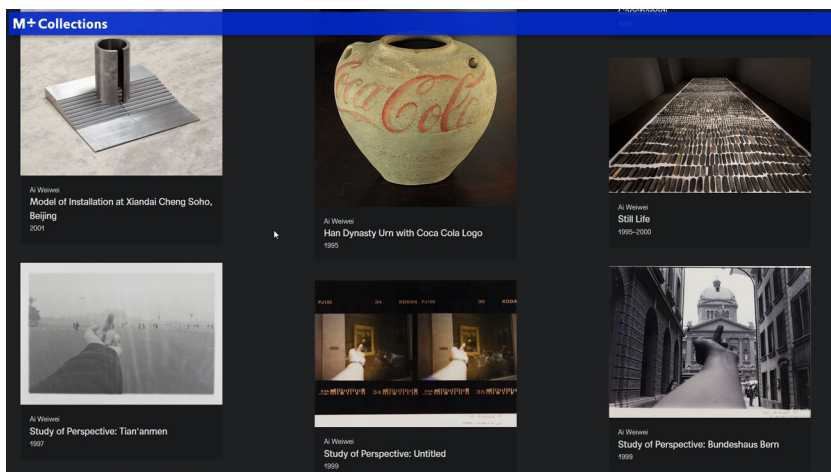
M+ Collections

Ai Weiwei
Model of Installation at Xiandai Cheng Soho, Beijing
2001

Coca-Cola

Ai Weiwei
Han Dynasty Urn with Coca Cola Logo
1995

Ai Weiwei
Still Life
1995–2000

Ai Weiwei
Study of Perspective: Tian'anmen
1997

PJ100 34 KODAK PJ100 35 KODAK

Ai Weiwei
Study of Perspective: Untitled
1999

Ai Weiwei
Study of Perspective: Bundeshaus Bern
1999